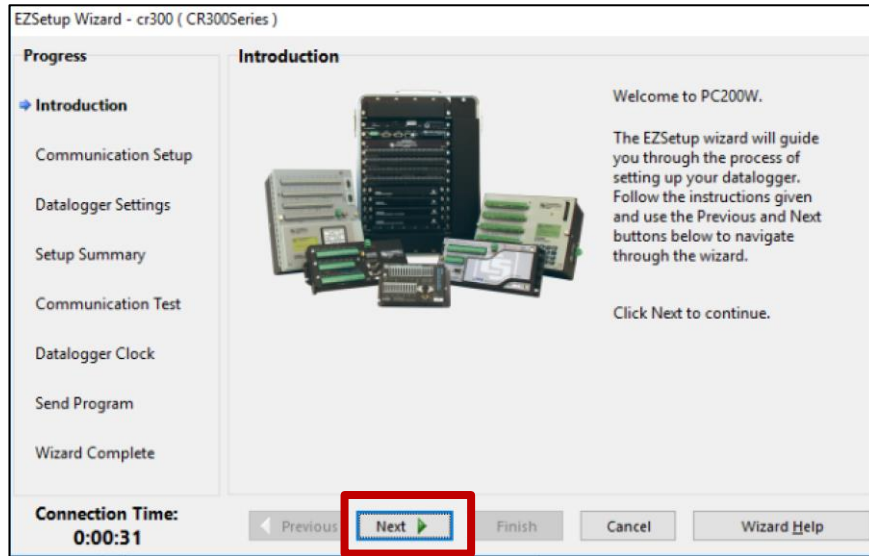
EZSetup Wizard - cr300 ( CR300Series )

Progress

Introduction

Communication Setup

Datalogger Settings

Setup Summary

Communication Test

Datalogger Clock

Send Program

Wizard Complete

Introduction

Welcome to PC200W.

The EZSetup wizard will guide you through the process of setting up your datalogger. Follow the instructions given and use the Previous and Next buttons below to navigate through the wizard.

Click Next to continue.

Connection Time:
0:00:31

Previous

Next

Finish

Cancel

Wizard Help